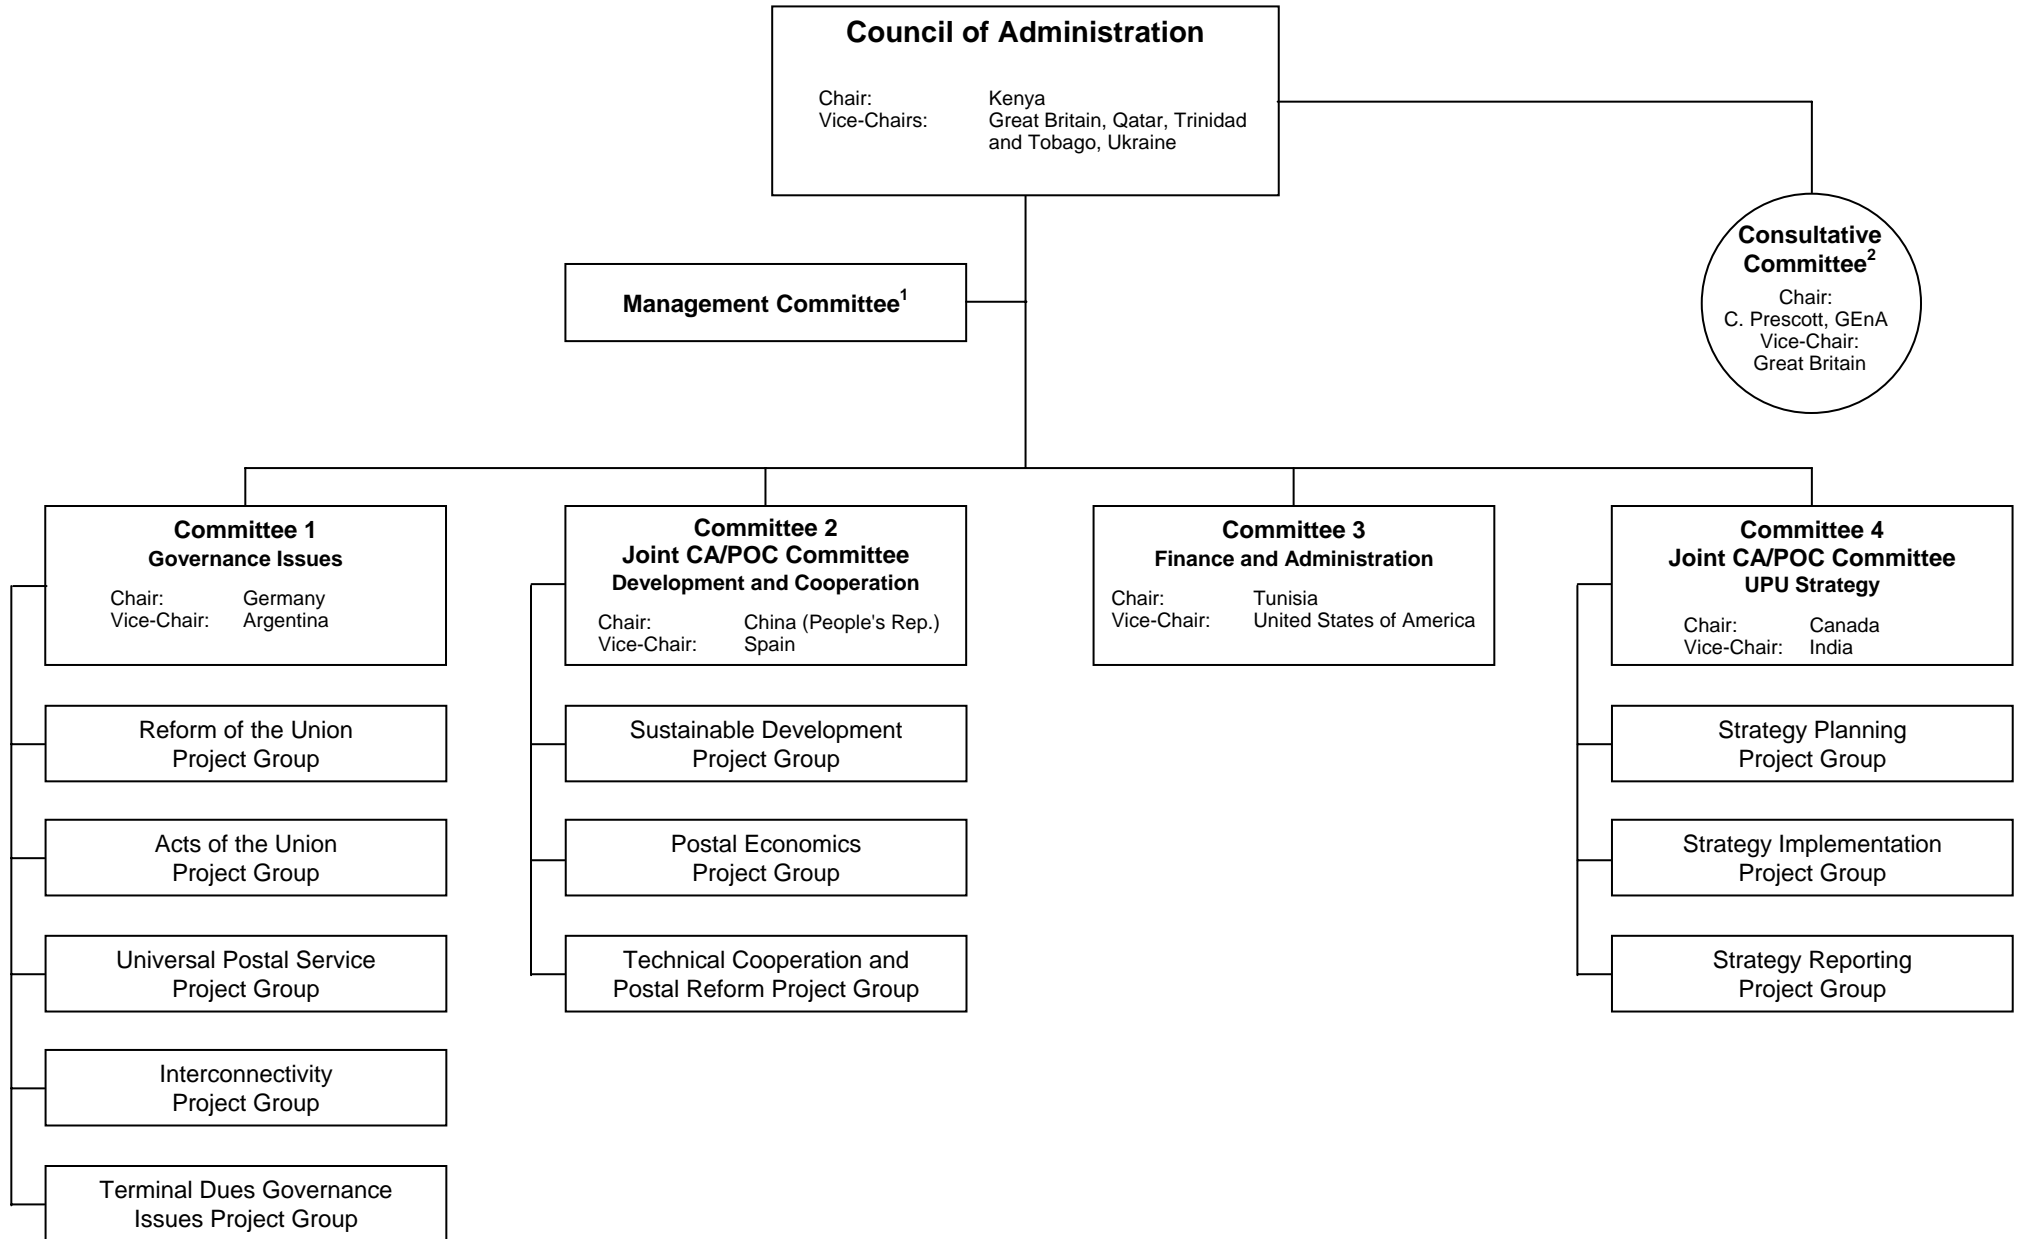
**Council of Administration**

Chair: Kenya
Vice-Chairs: Great Britain, Qatar, Trinidad and Tobago, Ukraine

**Consultative Committee$^2$**
Chair:
C. Prescott, GEnA
Vice-Chair:
Great Britain

**Management Committee$^1$**

**Committee 1**
**Governance Issues**
Chair: Germany
Vice-Chair: Argentina

Reform of the Union Project Group

Acts of the Union Project Group

Universal Postal Service Project Group

Interconnectivity Project Group

Terminal Dues Governance Issues Project Group

**Committee 2**
**Joint CA/POC Committee**
**Development and Cooperation**
Chair: China (People's Rep.)
Vice-Chair: Spain

Sustainable Development Project Group

Postal Economics Project Group

Technical Cooperation and Postal Reform Project Group

**Committee 3**
**Finance and Administration**
Chair: Tunisia
Vice-Chair: United States of America

**Committee 4**
**Joint CA/POC Committee**
**UPU Strategy**
Chair: Canada
Vice-Chair: India

Strategy Planning Project Group

Strategy Implementation Project Group

Strategy Reporting Project Group